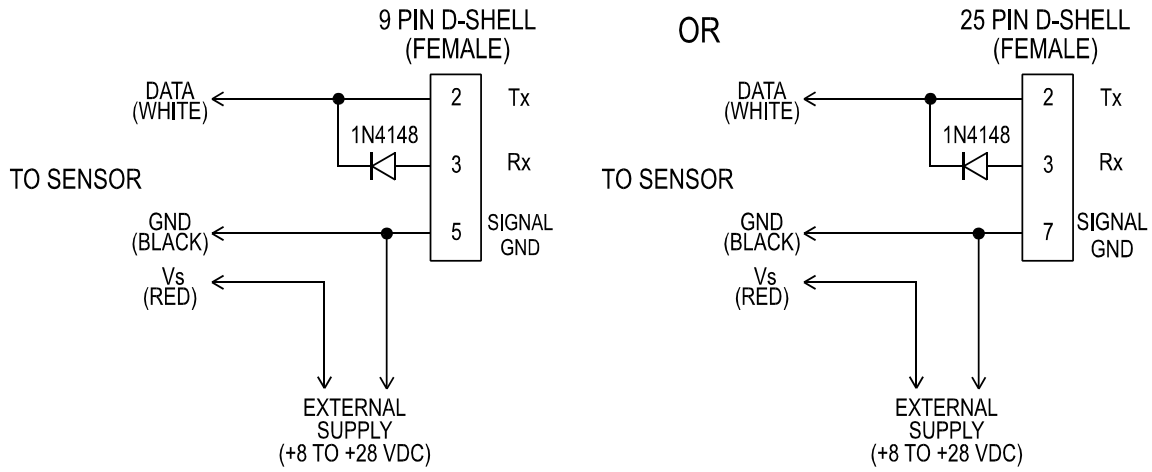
9 PIN D-SHELL
(FEMALE)

DATA
(WHITE)

2 Tx

1N4148

3 Rx

TO SENSOR

GND
(BLACK)

5 SIGNAL GND

Vs
(RED)

EXTERNAL
SUPPLY
(+8 TO +28 VDC)

OR

25 PIN D-SHELL
(FEMALE)

DATA
(WHITE)

2 Tx

1N4148

3 Rx

TO SENSOR

GND
(BLACK)

7 SIGNAL GND

Vs
(RED)

EXTERNAL
SUPPLY
(+8 TO +28 VDC)